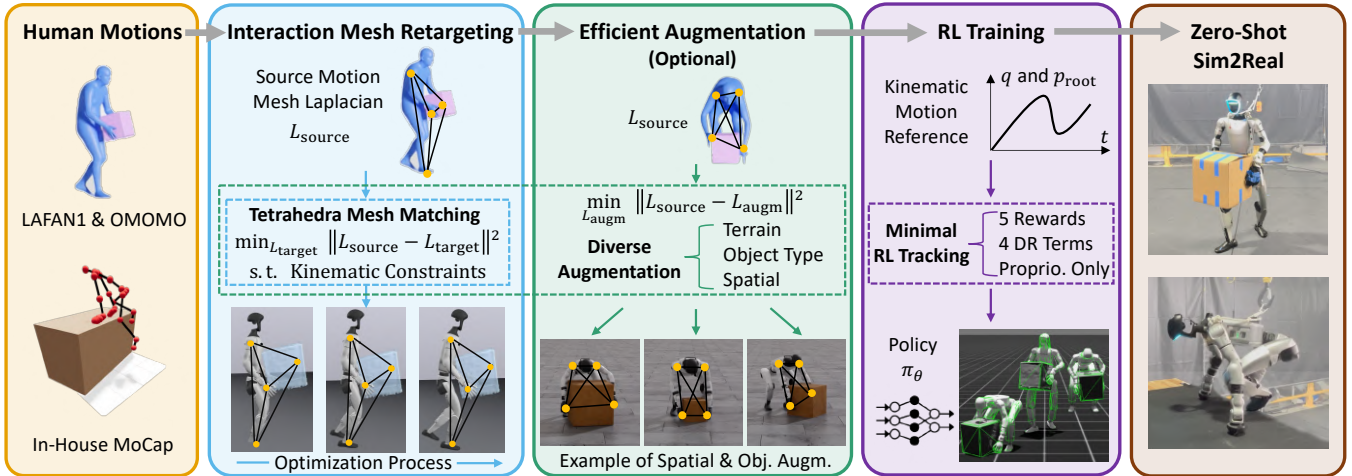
Human Motions

LAFAN1 & OMOMO

In-House MoCap

Interaction Mesh Retargeting

Source Motion Mesh Laplacian $L_{\text{source}}$

Tetrahedra Mesh Matching

$\min_{L_{\text{target}}} \|L_{\text{source}} - L_{\text{target}}\|^2$

s. t. Kinematic Constraints

Optimization Process

Efficient Augmentation (Optional)

$L_{\text{source}}$

$\min_{L_{\text{augm}}} \|L_{\text{source}} - L_{\text{augm}}\|^2$

Diverse Augmentation

Terrain

Object Type

Spatial

Example of Spatial & Obj. Augm.

RL Training

Kinematic Motion Reference

$q$ and $p_{\text{root}}$

$t$

Minimal RL Tracking

5 Rewards

4 DR Terms

Proprio. Only

Policy $\pi_\theta$

Zero-Shot Sim2Real